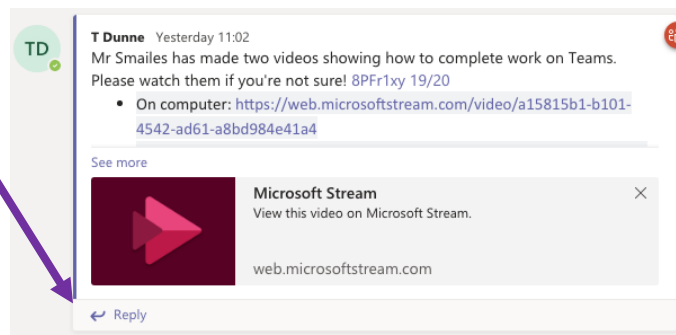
TD

T Dunne Yesterday 11:02

Mr Smailes has made two videos showing how to complete work on Teams. Please watch them if you're not sure! 8PFr1xy 19/20

- On computer: https://web.microsoftstream.com/video/a15815b1-b101-4542-ad61-a8bd984e41a4

See more

Microsoft Stream

View this video on Microsoft Stream.

web.microsoftstream.com

Reply